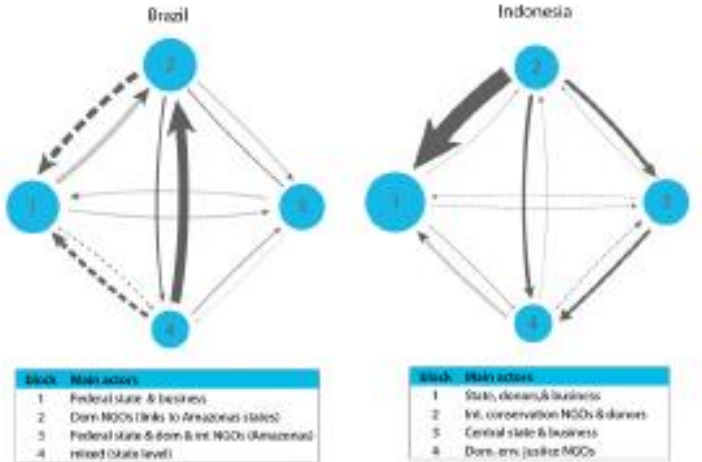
Brazil

2

1

3

4

| block | Main actors |
|---|---|
| 1 | Federal state & business |
| 2 | Dom NGOs (links to Amazonas states) |
| 3 | Federal state & dom & int NGOs (Amazonas) |
| 4 | mixed (state level) |

Indonesia

2

1

3

4

| block | Main actors |
|---|---|
| 1 | State, donors,& business |
| 2 | Int. conservation NGOs & donors |
| 3 | Central state & business |
| 4 | Dom. env. justice NGOs |